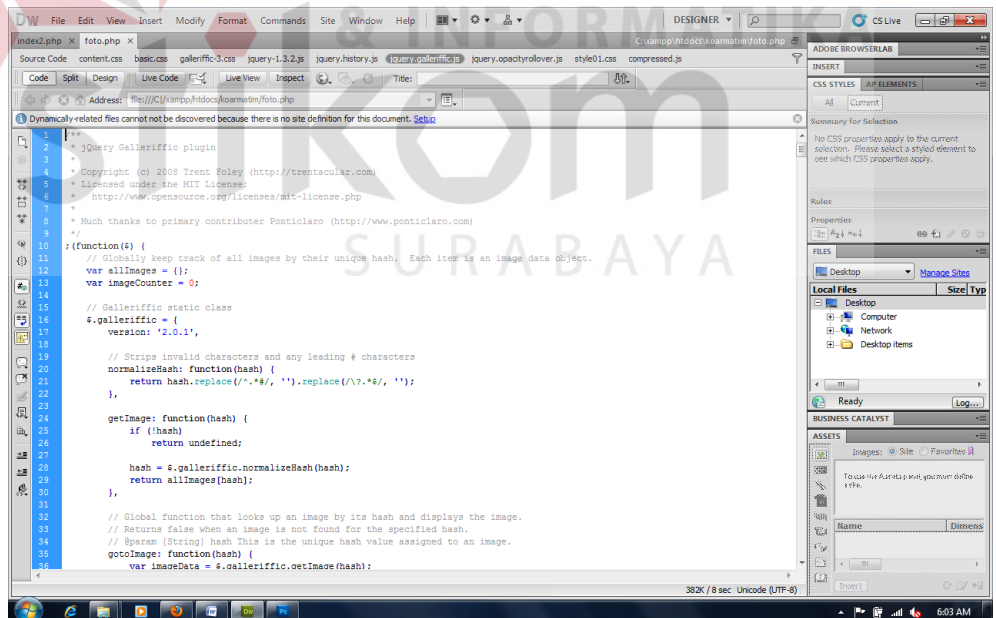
DW File Edit View Insert Modify Format Commands Site Window Help DESIGNER CS Live

index2.php × foto.php × C:\xampp\htdocs\koarmatim\foto.php

Source Code content.css basic.css galleriffic-3.css jquery-1.3.2.js jquery.history.js jquery.galleriffic.js jquery.opacityrollover.js style01.css compressed.js

Code Split Design Live Code Live View Inspect Title:

Address: file:///C|/xampp/htdocs/koarmatim/foto.php

Dynamically-related files cannot not be discovered because there is no site definition for this document. Setup

1 /**
2 * jQuery Galleriffic plugin
3 *
4 * Copyright (c) 2008 Trent Foley (http://trentacular.com)
5 * Licensed under the MIT License:
6 * http://www.opensource.org/licenses/mit-license.php
7 *
8 * Much thanks to primary contributer Ponticlaro (http://www.ponticlaro.com)
9 */
10 ;(function($) {
11 // Globally keep track of all images by their unique hash. Each item is an image data object.
12 var allImages = {};
13 var imageCounter = 0;
14
15 // Galleriffic static class
16 $.galleriffic = {
17 version: '2.0.1',
18
19 // Strips invalid characters and any leading # characters
20 normalizeHash: function(hash) {
21 return hash.replace(/^.*#/, '').replace(/\?.*$/, '');
22 },
23
24 getImage: function(hash) {
25 if (!hash)
26 return undefined;
27
28 hash = $.galleriffic.normalizeHash(hash);
29 return allImages[hash];
30 },
31
32 // Global function that looks up an image by its hash and displays the image.
33 // Returns false when an image is not found for the specified hash.
34 // @param {String} hash This is the unique hash value assigned to an image.
35 gotoImage: function(hash) {
36 var imageData = $.galleriffic.getImage(hash);

382K / 8 sec Unicode (UTF-8)

ADOBE BROWSERLAB
INSERT
CSS STYLES AP ELEMENTS
All Current
Summary for Selection
No CSS properties apply to the current selection. Please select a styled element to see which CSS properties apply.
Rules
Properties
FILES
Desktop Manage Sites
Local Files Size Typ
Desktop
Computer
Network
Desktop items
Ready Log...
BUSINESS CATALYST
ASSETS
Images: Site Favorites
To use the Assets panel, you must define a site.
Name Dimens
Insert

SURABAYA

6:03 AM